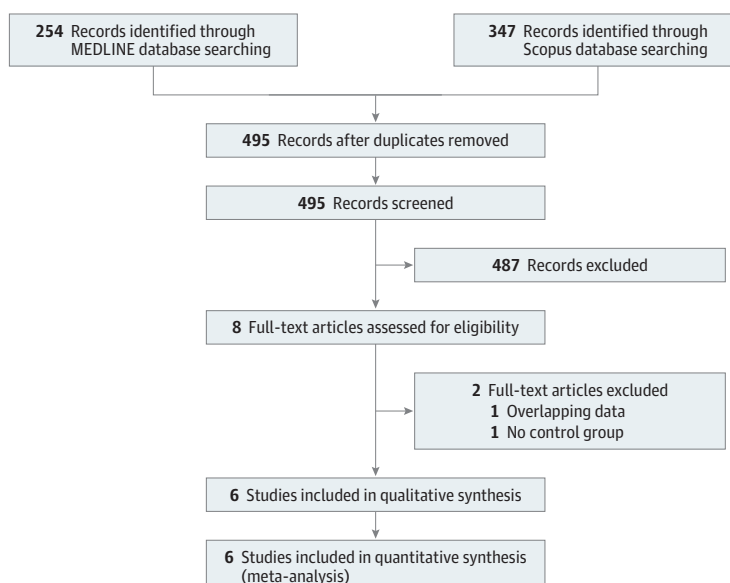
254 Records identified through MEDLINE database searching

347 Records identified through Scopus database searching

495 Records after duplicates removed

495 Records screened

487 Records excluded

8 Full-text articles assessed for eligibility

2 Full-text articles excluded
1 Overlapping data
1 No control group

6 Studies included in qualitative synthesis

6 Studies included in quantitative synthesis (meta-analysis)